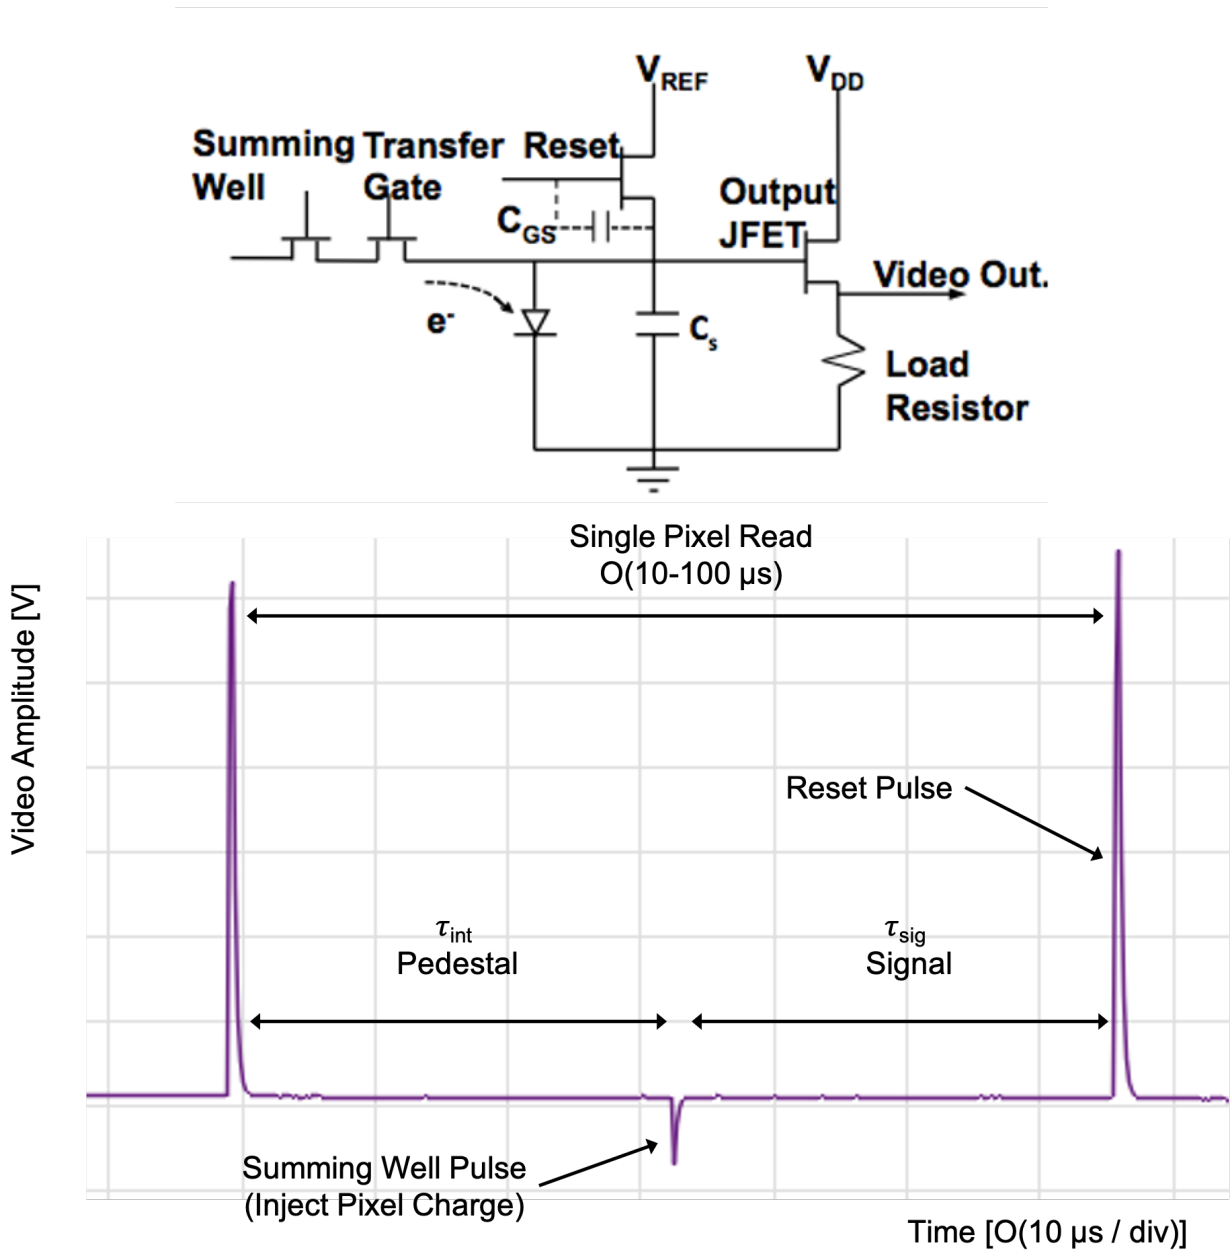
$V_{REF}$

$V_{DD}$

Summing Well

Transfer Gate

Reset

$C_{GS}$

Output JFET

Video Out.

$e^-$

$C_s$

Load Resistor

Single Pixel Read
O(10-100 μs)

Video Amplitude [V]

Reset Pulse

$\tau_{int}$
Pedestal

$\tau_{sig}$
Signal

Summing Well Pulse
(Inject Pixel Charge)

Time [O(10 μs / div)]